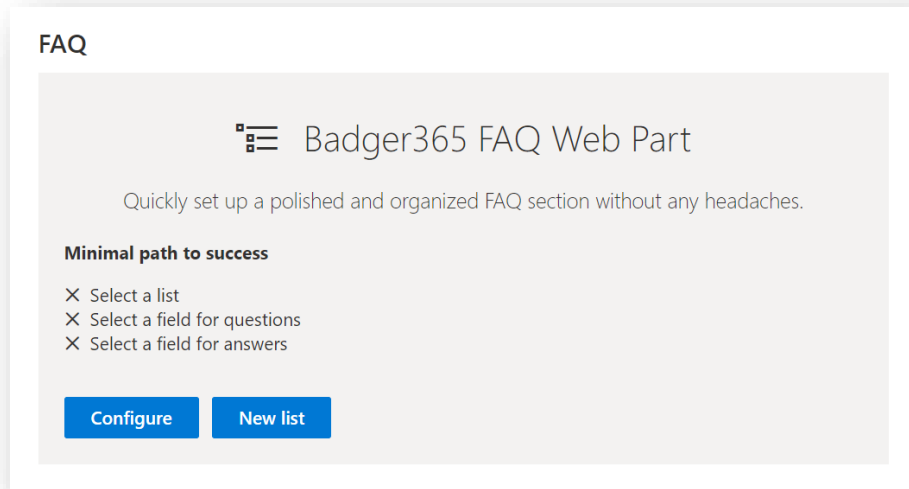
FAQ

Badger365 FAQ Web Part

Quickly set up a polished and organized FAQ section without any headaches.

Minimal path to success

✕ Select a list
✕ Select a field for questions
✕ Select a field for answers

Configure New list